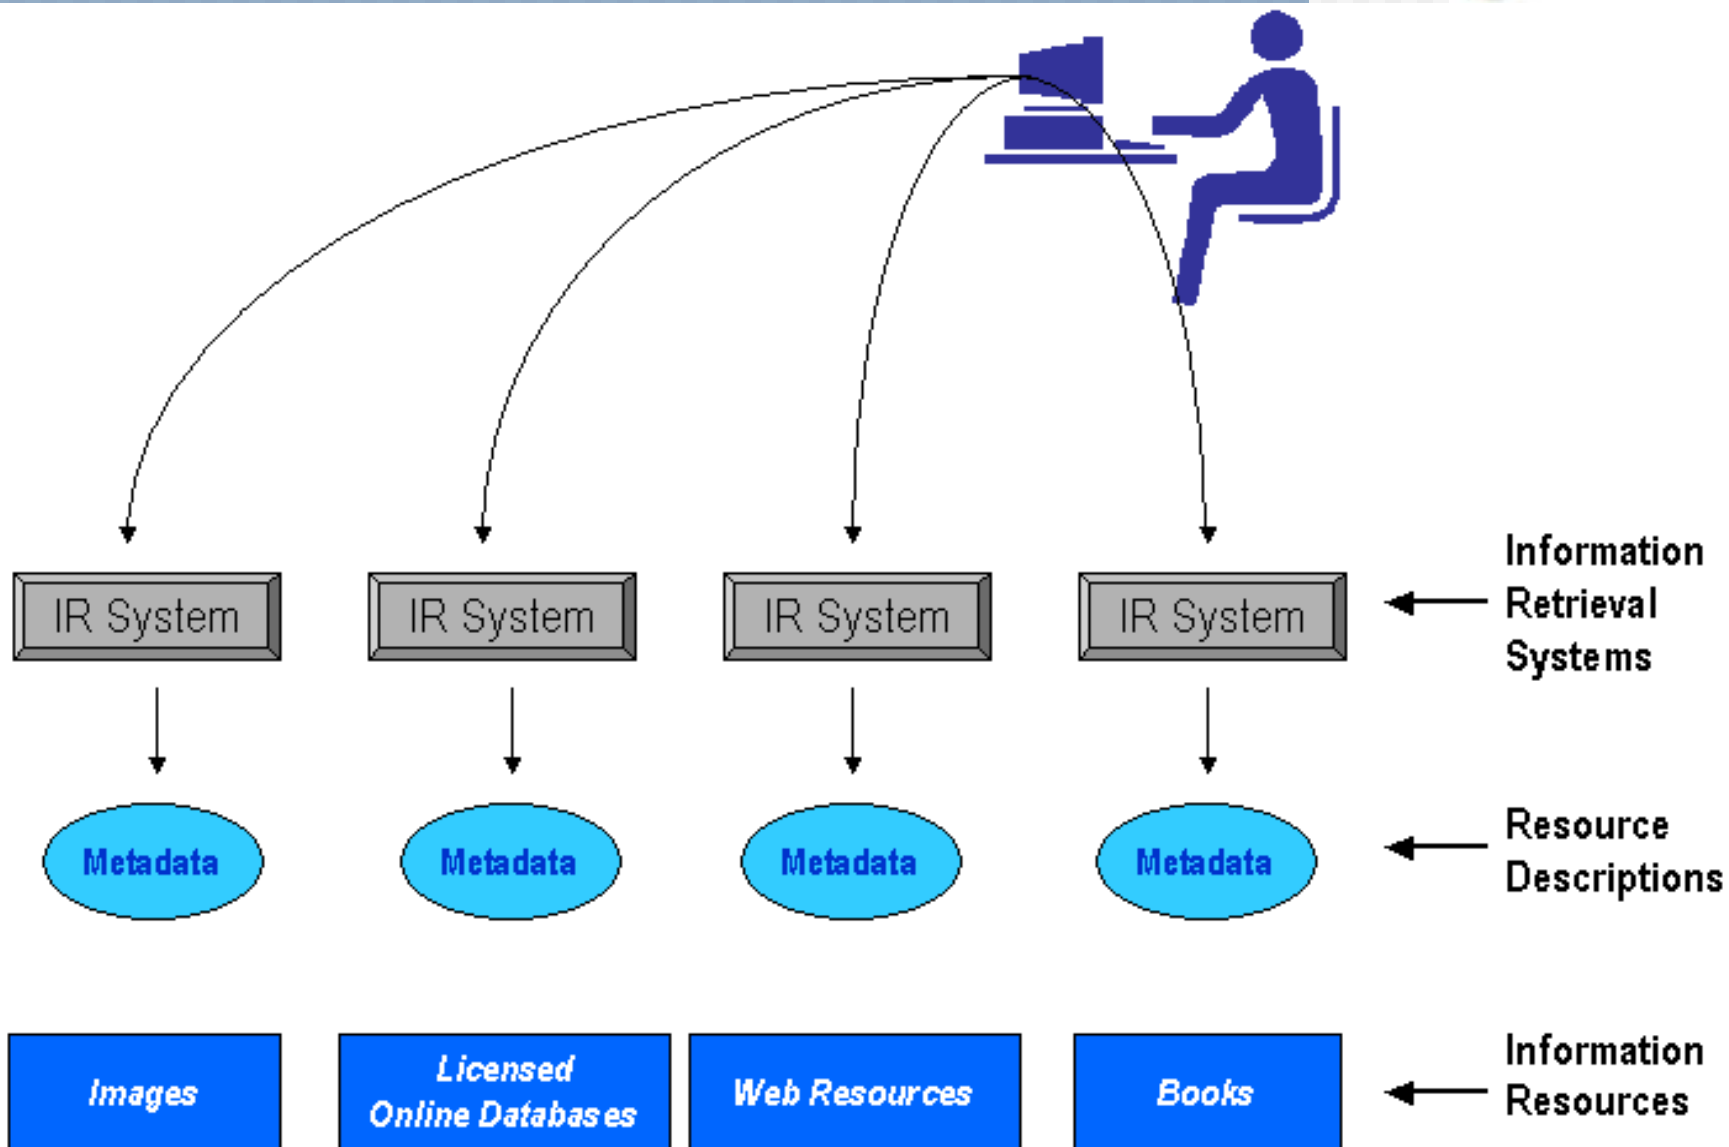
IR System

IR System

IR System

IR System

Information Retrieval Systems

Metadata

Metadata

Metadata

Metadata

Resource Descriptions

Images

Licensed Online Databases

Web Resources

Books

Information Resources